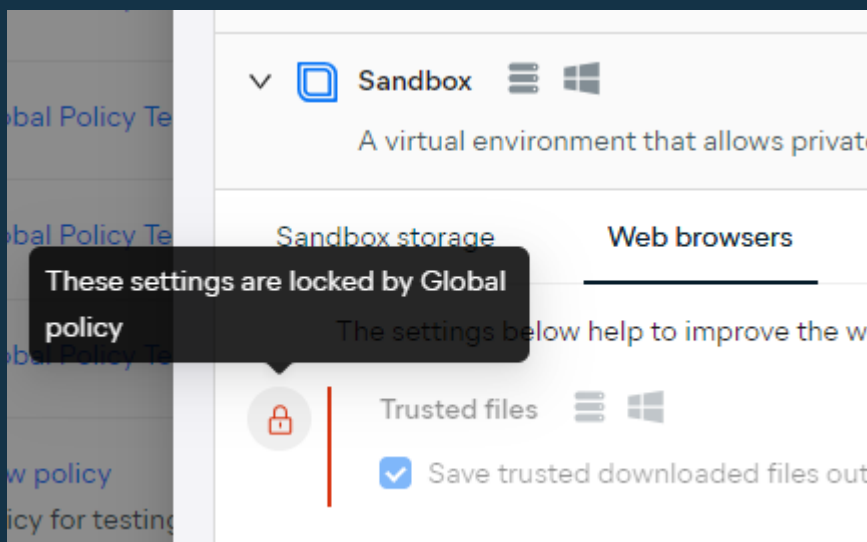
obal Policy Te

obal Policy Te

obal Policy Te

w policy

icy for testing

Sandbox

A virtual environment that allows privat

Sandbox storage

Web browsers

These settings are locked by Global policy

The settings below help to improve the w

Trusted files

Save trusted downloaded files out